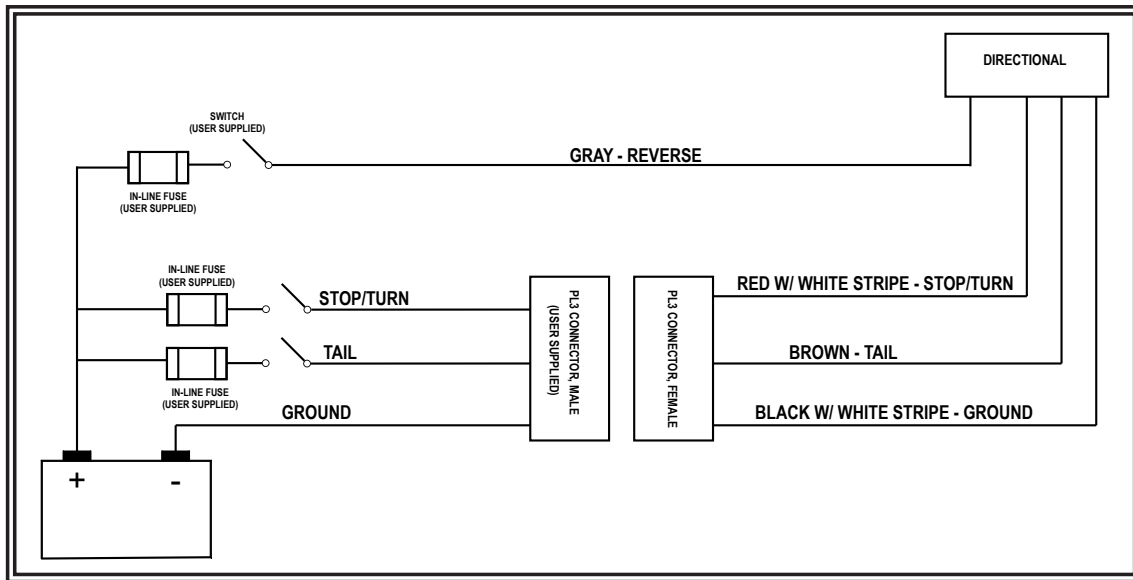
DIRECTIONAL

SWITCH
(USER SUPPLIED)

GRAY - REVERSE

IN-LINE FUSE
(USER SUPPLIED)

IN-LINE FUSE
(USER SUPPLIED)

STOP/TURN

PL3 CONNECTOR, MALE
(USER SUPPLIED)

PL3 CONNECTOR, FEMALE

RED W/ WHITE STRIPE - STOP/TURN

TAIL

BROWN - TAIL

IN-LINE FUSE
(USER SUPPLIED)

GROUND

BLACK W/ WHITE STRIPE - GROUND

+

-